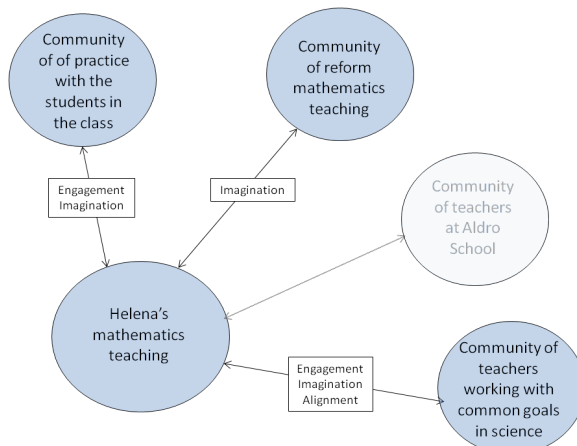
Community of of practice with the students in the class

Community of reform mathematics teaching

Engagement
Imagination

Imagination

Community of teachers at Aldro School

Helena's mathematics teaching

Engagement
Imagination
Alignment

Community of teachers working with common goals in science